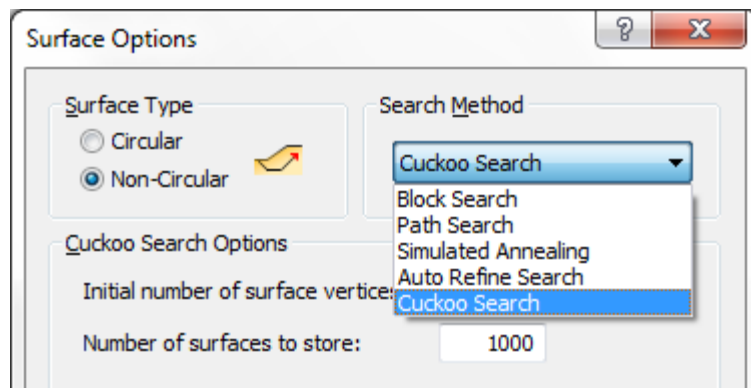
Surface Options

?

X

Surface Type

Circular

Non-Circular

Search Method

Cuckoo Search

Block Search
Path Search
Simulated Annealing
Auto Refine Search
Cuckoo Search

Cuckoo Search Options

Initial number of surface vertices

Number of surfaces to store: 1000